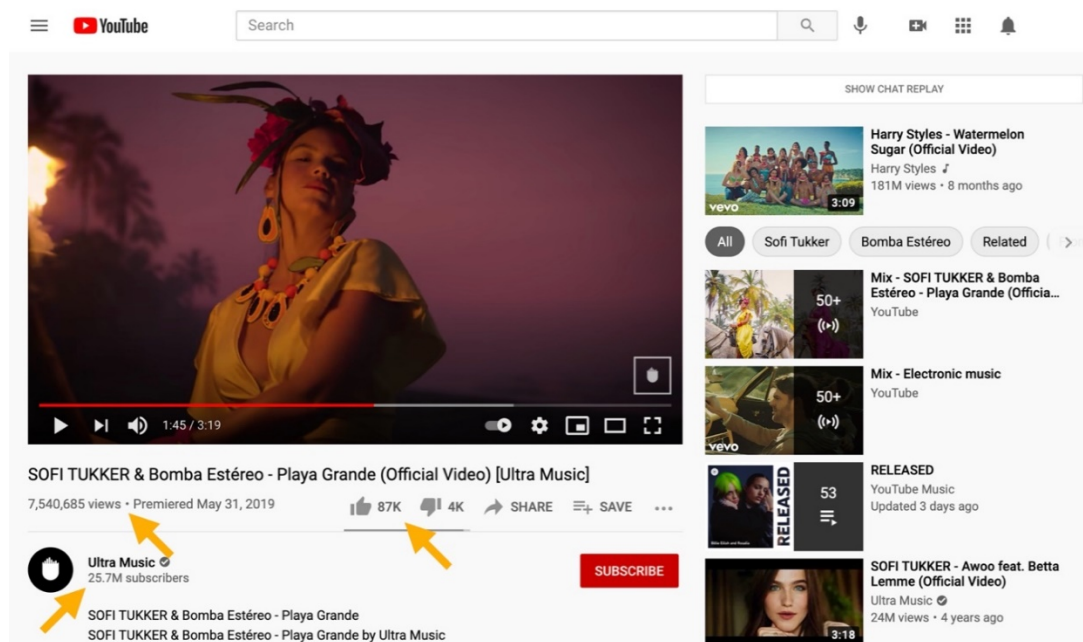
YouTube

Search

SHOW CHAT REPLAY

1:45 / 3:19

SOFI TUKKER & Bomba Estéreo - Playa Grande (Official Video) [Ultra Music]

7,540,685 views • Premiered May 31, 2019

87K 4K SHARE SAVE ...

Ultra Music
25.7M subscribers

SUBSCRIBE

SOFI TUKKER & Bomba Estéreo - Playa Grande
SOFI TUKKER & Bomba Estéreo - Playa Grande by Ultra Music

vevo 3:09
Harry Styles - Watermelon Sugar (Official Video)
Harry Styles ♪
181M views • 8 months ago

All Sofi Tukker Bomba Estéreo Related

50+
Mix - SOFI TUKKER & Bomba Estéreo - Playa Grande (Officia...
YouTube

vevo 50+
Mix - Electronic music
YouTube

RELEASED 53
RELEASED
YouTube Music
Updated 3 days ago

3:18
SOFI TUKKER - Awoo feat. Betta Lemme (Official Video)
Ultra Music
24M views • 4 years ago